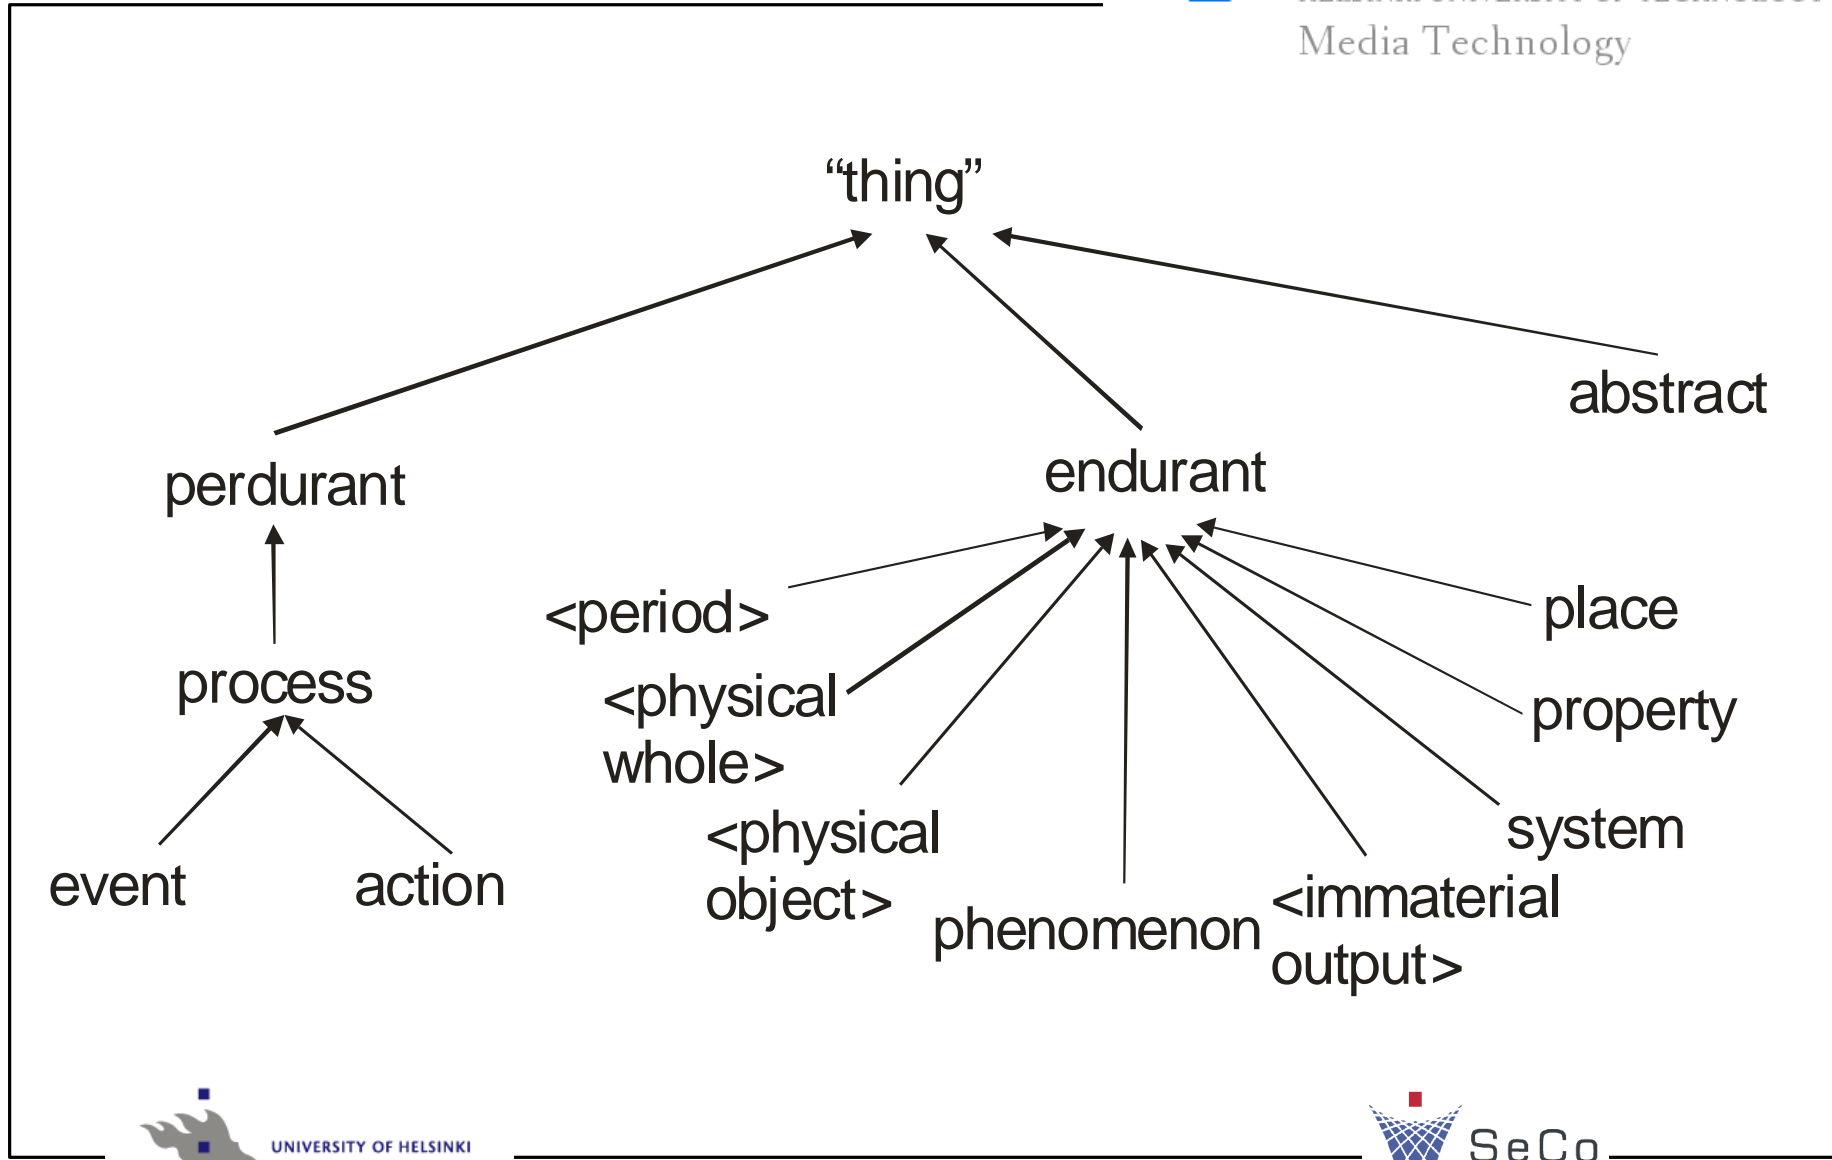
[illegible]
Media Technology

“thing”

perdurant

endurant

abstract

process

event

action

<period>

<physical whole>

<physical object>

phenomenon

<immaterial output>

system

property

place

UNIVERSITY OF HELSINKI

SeCo